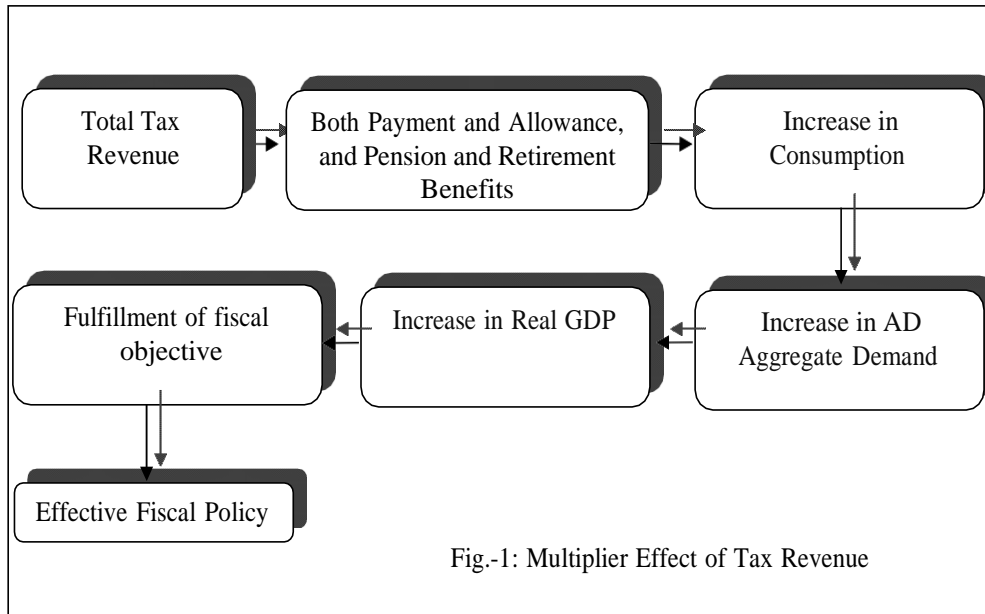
Total Tax Revenue

Both Payment and Allowance, and Pension and Retirement Benefits

Increase in Consumption

Increase in AD Aggregate Demand

Increase in Real GDP

Fulfillment of fiscal objective

Effective Fiscal Policy

Fig.-1: Multiplier Effect of Tax Revenue